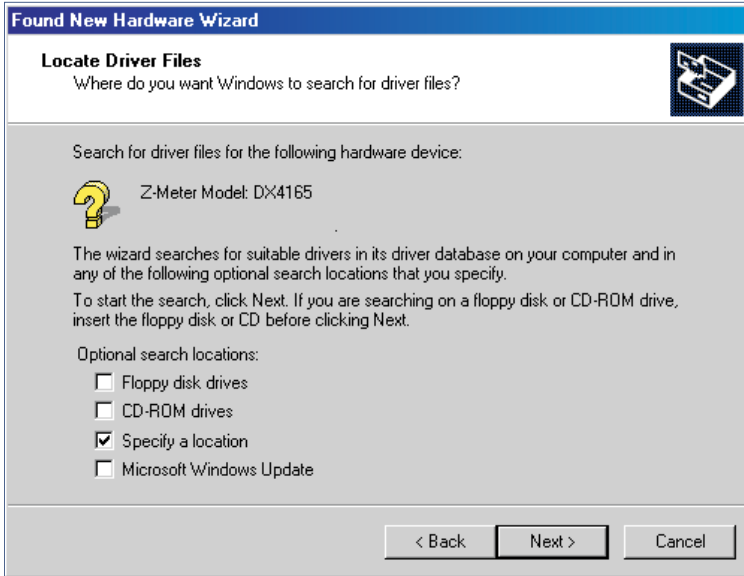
Found New Hardware Wizard

Locate Driver Files
Where do you want Windows to search for driver files?

Search for driver files for the following hardware device:

Z-Meter Model: DX4165

The wizard searches for suitable drivers in its driver database on your computer and in any of the following optional search locations that you specify.

To start the search, click Next. If you are searching on a floppy disk or CD-ROM drive, insert the floppy disk or CD before clicking Next.

Optional search locations:
☐ Floppy disk drives
☐ CD-ROM drives
☑ Specify a location
☐ Microsoft Windows Update

< Back
Next >
Cancel